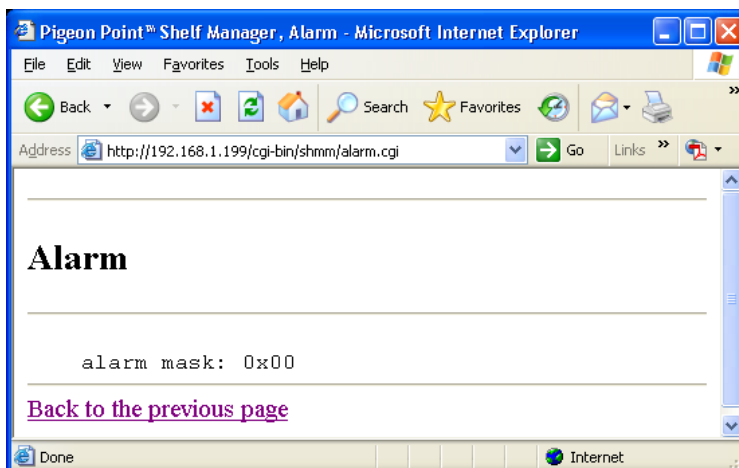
Pigeon Point™ Shelf Manager, Alarm - Microsoft Internet Explorer

File Edit View Favorites Tools Help

Back Search Favorites

Address http://192.168.1.199/cgi-bin/shmm/alarm.cgi Go Links »

Alarm

alarm mask: 0x00

Back to the previous page

Done Internet